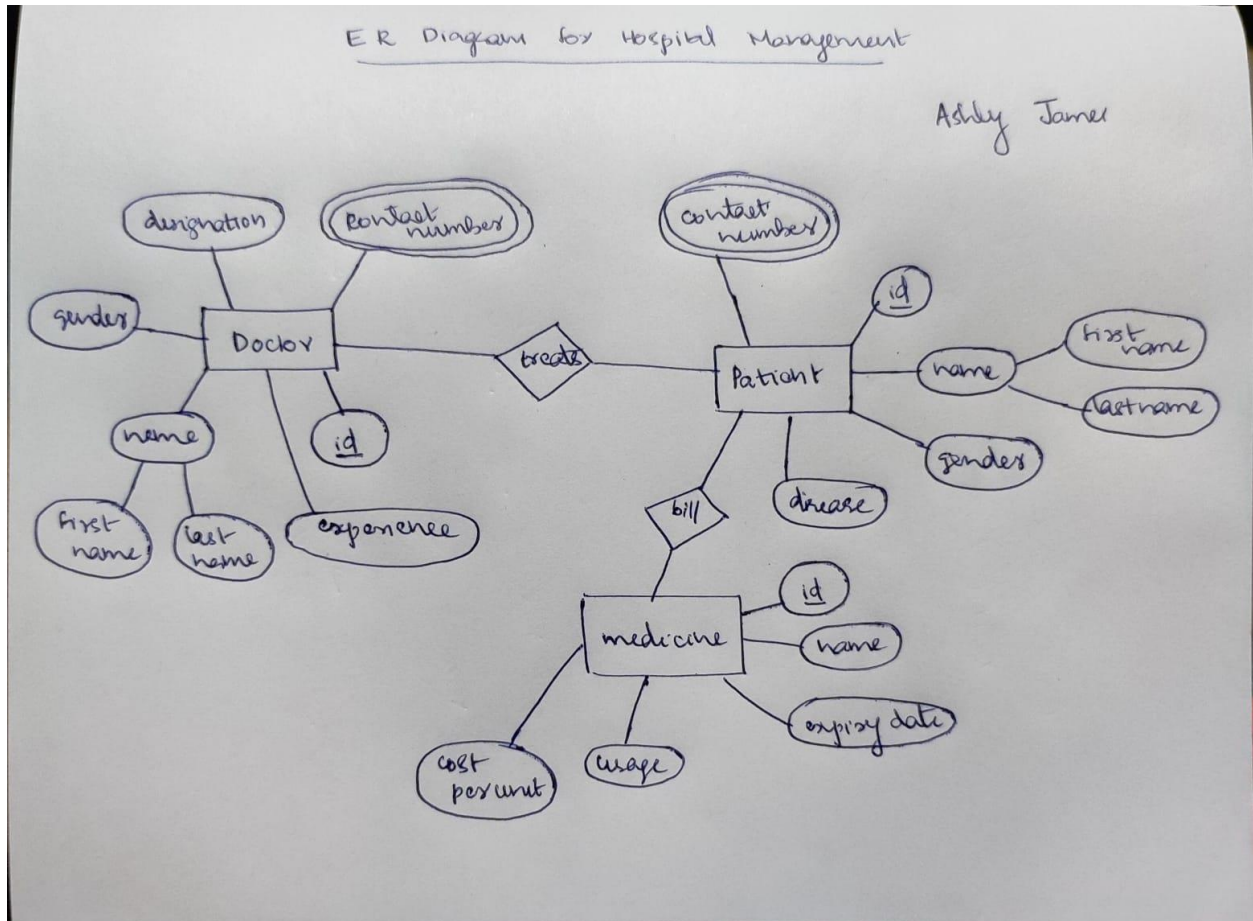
ER Diagram for Hospital Management

Ashley James

designation

Contact number

gender

Doctor

name

first name

last name

id

experience

treats

contact number

id

Patient

name

first name

lastname

gender

disease

bill

medicine

id

name

expiry date

usage

cost per unit